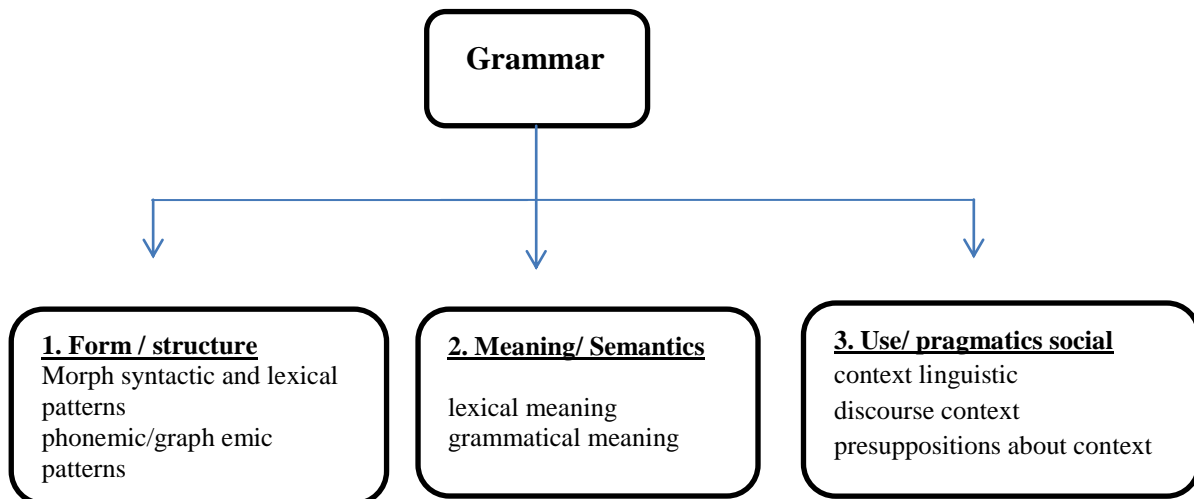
Grammar

1. Form / structure
Morph syntactic and lexical patterns
phonemic/graph emic patterns

2. Meaning/ Semantics

lexical meaning
grammatical meaning

3. Use/ pragmatics social
context linguistic
discourse context
presuppositions about context